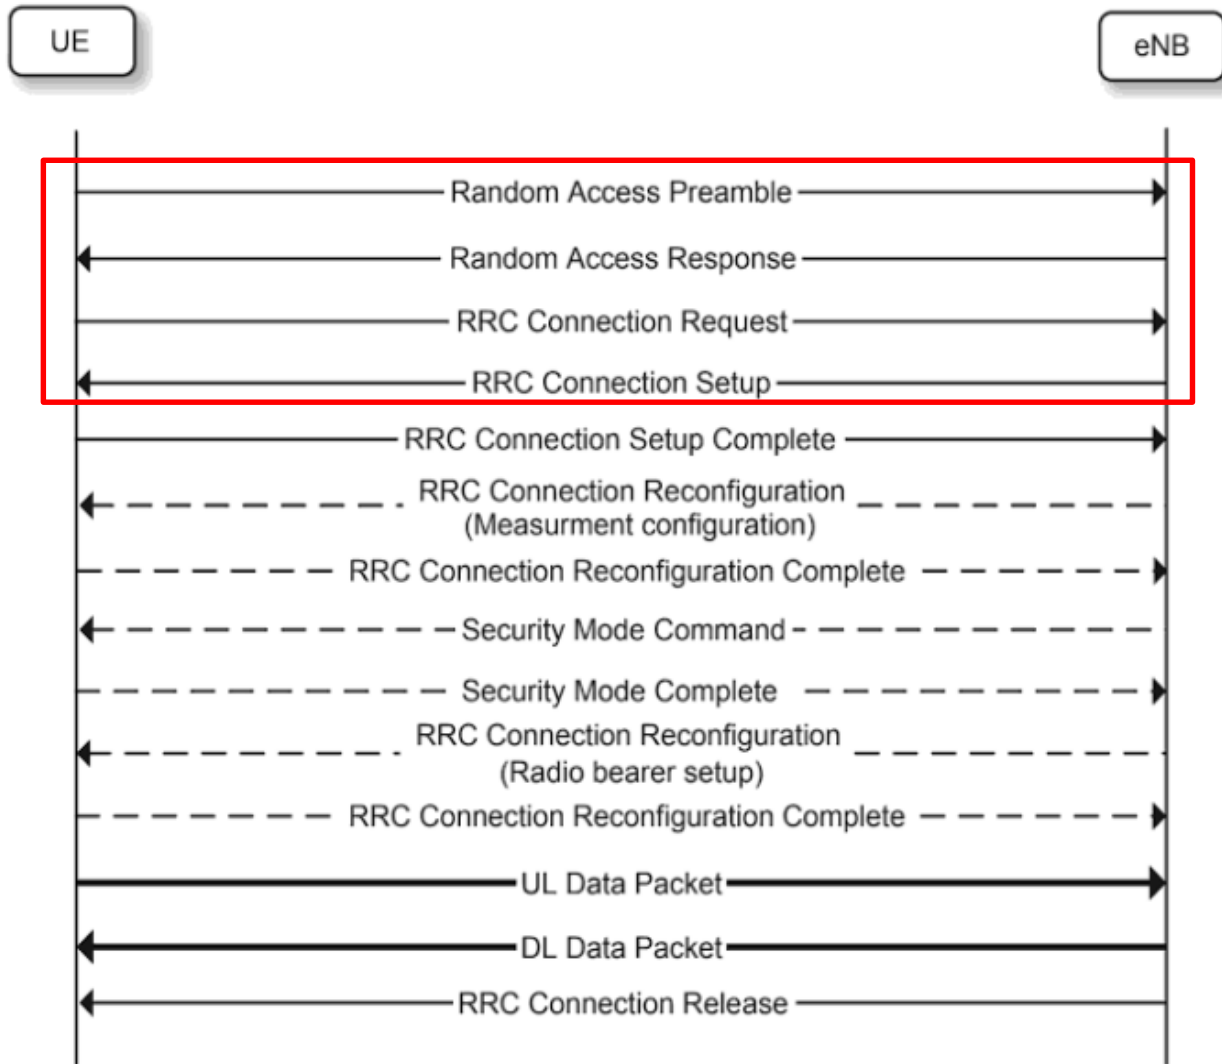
UE

eNB

Random Access Preamble

Random Access Response

RRC Connection Request

RRC Connection Setup

RRC Connection Setup Complete

RRC Connection Reconfiguration (Measurment configuration)

RRC Connection Reconfiguration Complete

Security Mode Command

Security Mode Complete

RRC Connection Reconfiguration (Radio bearer setup)

RRC Connection Reconfiguration Complete

UL Data Packet

DL Data Packet

RRC Connection Release